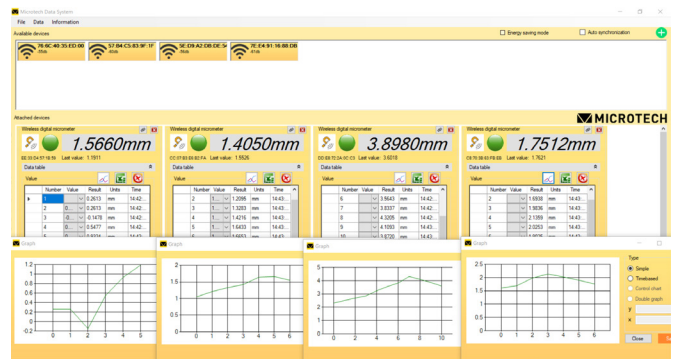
Microtech Data System

File Data Information

Available devices

Energy saving mode

Auto synchronization

78:6C:40:35:ED:00 7Kb

57:B4:C5:83:9F:1F 40kb

5E:D9:A2:DB:DE:5F 40kb

7E:E4:91:16:88:DB 41kb

Attached devices

MICROTECH

Wireless digital micrometer

1.5660mm

5E:35:D4:57:18:59 Last value: 1.1911

Data table

Value

| Number | Value | Result | Units | Time |
|---|---|---|---|---|
| 1 | | 0.2613 | mm | 14:42... |
| 2 | | 0.2613 | mm | 14:42... |
| 3 | | -0.1478 | mm | 14:42... |
| 4 | | 0.5477 | mm | 14:42... |
| 5 | | 0.9924 | mm | 14:42... |

Wireless digital micrometer

1.4050mm

CC:07:B0:E9:B3:FA Last value: 1.5526

Data table

Value

| Number | Value | Result | Units | Time |
|---|---|---|---|---|
| 2 | | 1.2098 | mm | 14:42... |
| 3 | | 1.3283 | mm | 14:42... |
| 4 | | 1.4216 | mm | 14:42... |
| 5 | | 1.6433 | mm | 14:42... |
| 6 | | 1.6683 | mm | 14:42... |

Wireless digital micrometer

3.8980mm

DD:E8:7D:DA:0C:C5 Last value: 3.6018

Data table

Value

| Number | Value | Result | Units | Time |
|---|---|---|---|---|
| 6 | | 3.5643 | mm | 14:42... |
| 7 | | 3.8337 | mm | 14:42... |
| 8 | | 4.3205 | mm | 14:42... |
| 9 | | 4.1093 | mm | 14:42... |
| 10 | | 3.6720 | mm | 14:42... |

Wireless digital micrometer

1.7512mm

C8:76:88:63:F8:E9 Last value: 1.7621

Data table

Value

| Number | Value | Result | Units | Time |
|---|---|---|---|---|
| 2 | | 1.6938 | mm | 14:42... |
| 3 | | 1.8836 | mm | 14:42... |
| 4 | | 2.1359 | mm | 14:42... |
| 5 | | 2.0253 | mm | 14:42... |
| 6 | | 1.8675 | mm | 14:42... |

Graph

1.2 1 0.8 0.6 0.4 0.2 0 -0.2
0 1 2 3 4 5

Graph

2 1.5 1 0.5 0
0 1 2 3 4 5 6

Graph

5 4 3 2 1 0
0 2 4 6 8 10

Graph

2.5 2 1.5 1 0.5 0
0 1 2 3 4 5 6

Type
Simple
Timebased
Control chart
Double graph
y
x

Close